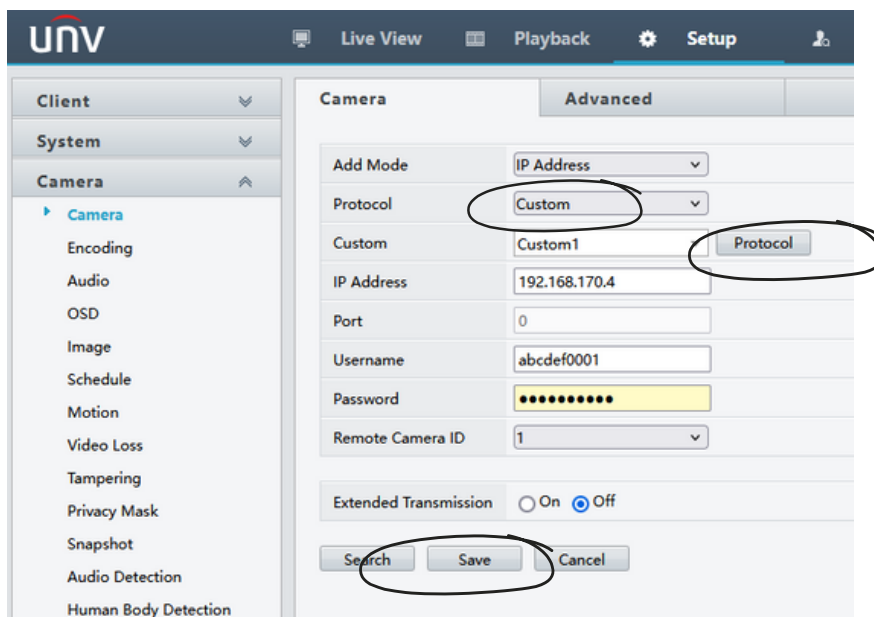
UNV

Live View Playback Setup

Client
System
Camera
Camera
Encoding
Audio
OSD
Image
Schedule
Motion
Video Loss
Tampering
Privacy Mask
Snapshot
Audio Detection
Human Body Detection

Camera | Advanced

| Add Mode | IP Address |
|---|---|
| Protocol | Custom |
| Custom | Custom1 Protocol |
| IP Address | 192.168.170.4 |
| Port | 0 |
| Username | abcdef0001 |
| Password | •••••••••• |
| Remote Camera ID | 1 |

Extended Transmission On Off

Search Save Cancel